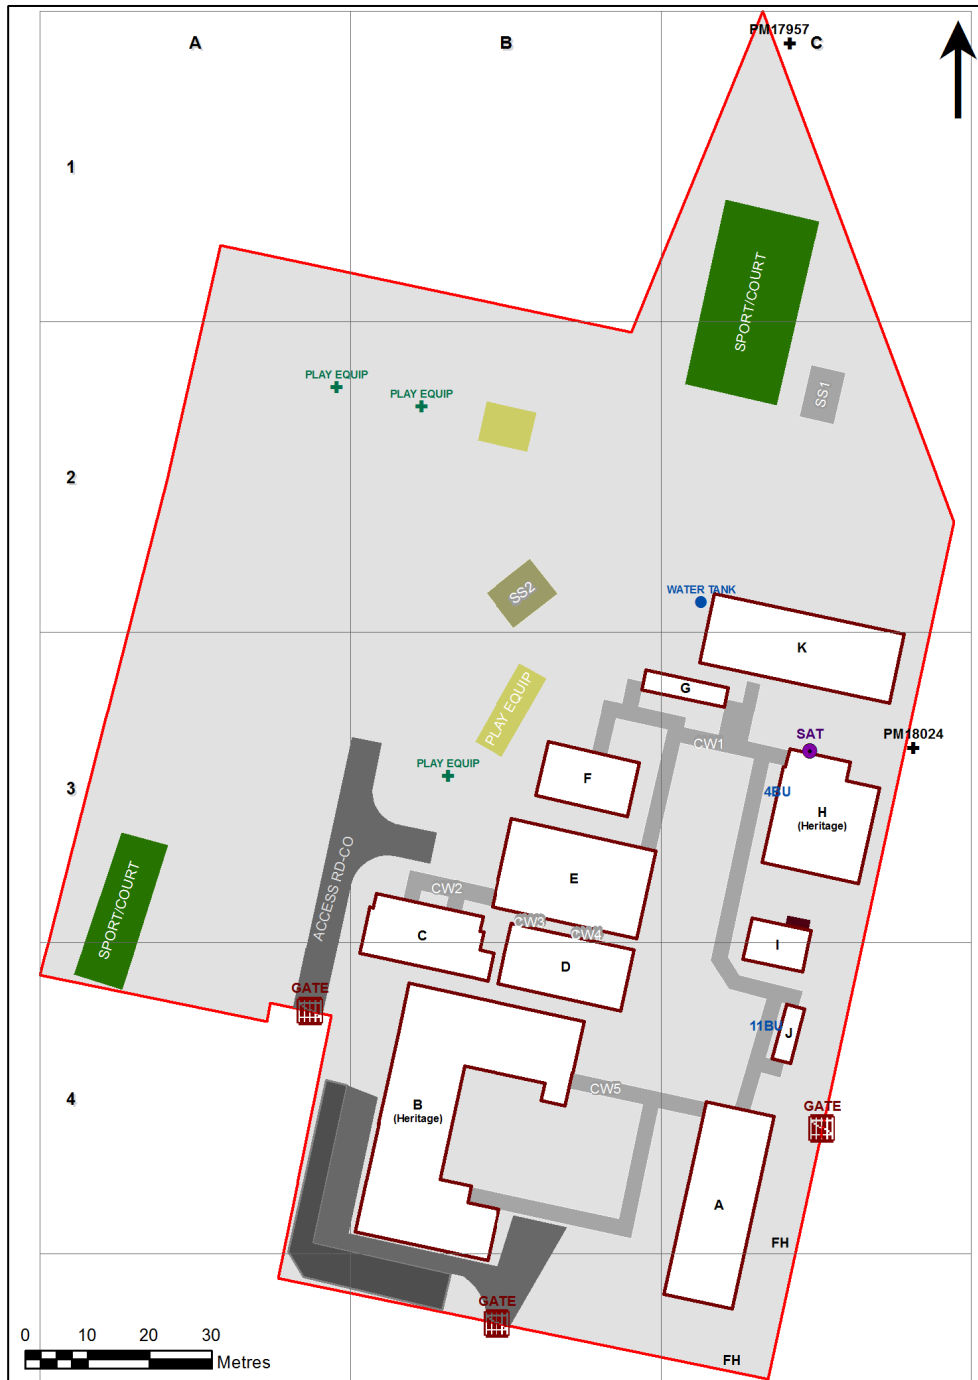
A

B

PM17957

C

1

SPORT/COURT

SS1

PLAY EQUIP

PLAY EQUIP

2

SS2

WATER TANK

K

G

PLAY EQUIP

PM18024

SAT

CW1

PLAY EQUIP

3

F

4BU

H
(Heritage)

ACCESS RD-CO

E

CW2

SPORT/COURT

CW3

CW4

C

I

D

GATE

11BU

J

4

B
(Heritage)

CW5

GATE

A

FH

GATE

0 10 20 30

Metres

FH